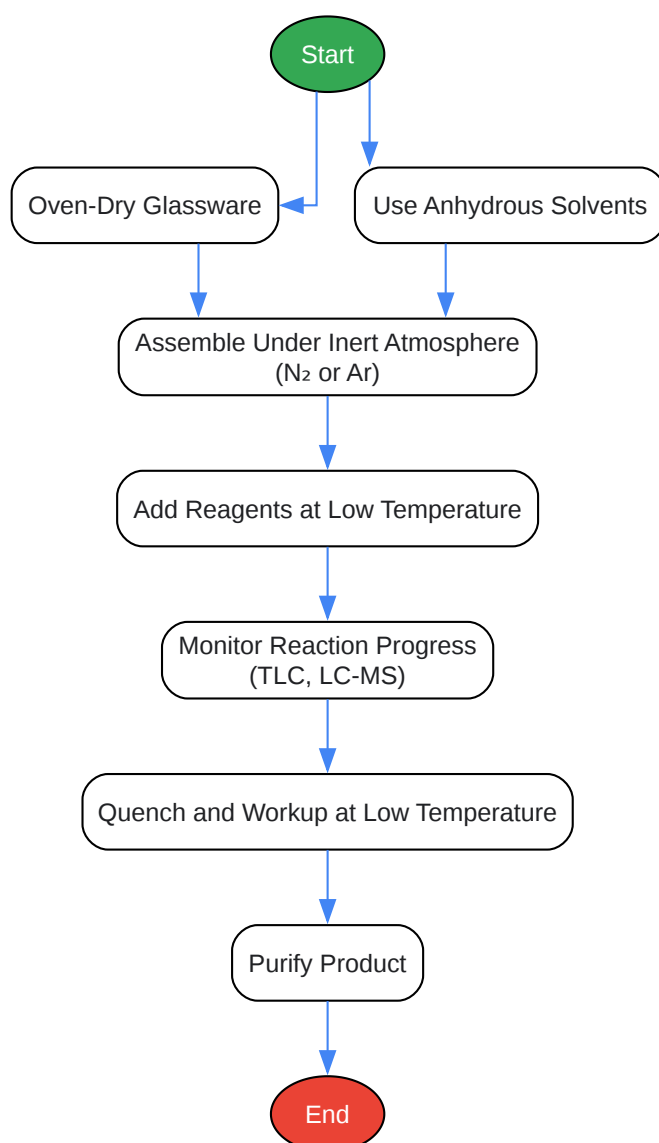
Start

Oven-Dry Glassware

Use Anhydrous Solvents

Assemble Under Inert Atmosphere ($N_2$ or Ar)

Add Reagents at Low Temperature

Monitor Reaction Progress (TLC, LC-MS)

Quench and Workup at Low Temperature

Purify Product

End